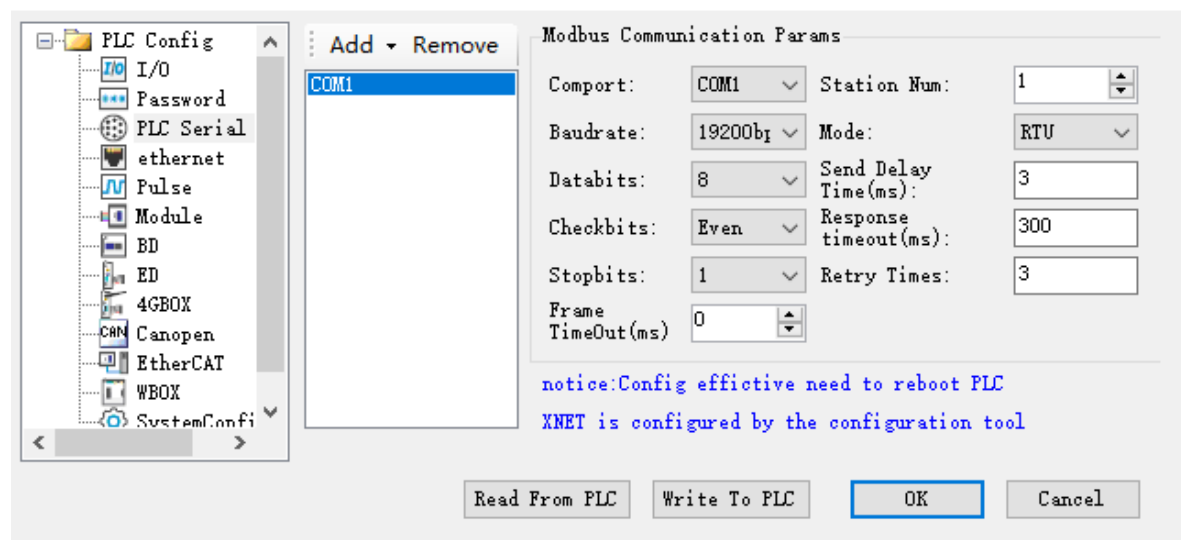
PLC Config
I/O
Password
PLC Serial
ethernet
Pulse
Module
BD
ED
4GBOX
Canopen
EtherCAT
WBOX
SystemConfi

Add Remove

COM1

Modbus Communication Params

Comport: COM1
Station Num: 1
Baudrate: 19200b
Mode: RTU
Databits: 8
Send Delay Time(ms): 3
Checkbits: Even
Response timeout(ms): 300
Stopbits: 1
Retry Times: 3
Frame TimeOut(ms) 0

notice:Config effictive need to reboot PLC

XNET is configured by the configuration tool

Read From PLC
Write To PLC
OK
Cancel